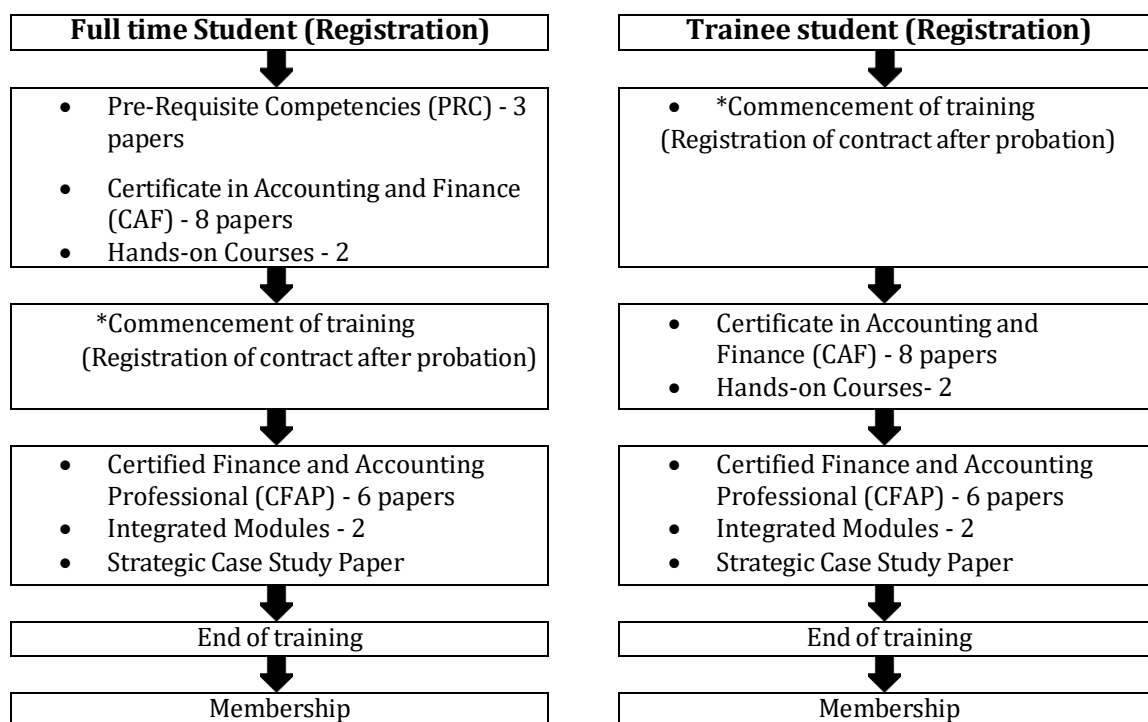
**Full time Student (Registration)**

- Pre-Requisite Competencies (PRC) - 3 papers
- Certificate in Accounting and Finance (CAF) - 8 papers
- Hands-on Courses - 2

*Commencement of training (Registration of contract after probation)

- Certified Finance and Accounting Professional (CFAP) - 6 papers
- Integrated Modules - 2
- Strategic Case Study Paper

End of training

Membership

**Trainee student (Registration)**

- *Commencement of training (Registration of contract after probation)

- Certificate in Accounting and Finance (CAF) - 8 papers
- Hands-on Courses- 2

- Certified Finance and Accounting Professional (CFAP) - 6 papers
- Integrated Modules - 2
- Strategic Case Study Paper

End of training

Membership